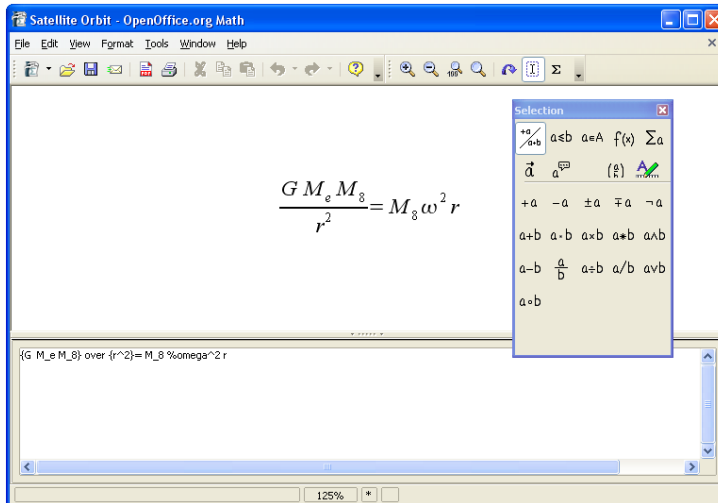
Satellite Orbit - OpenOffice.org Math

File Edit View Format Tools Window Help

$\frac{G M_e M_8}{r^2} = M_8 \omega^2 r$

Selection

$+a$ $a \leq b$ $a \in A$ $f(x)$ $\sum a$

$\vec{a}$ $a^{\square}$ $\binom{a}{b}$

$+a$ $-a$ $\pm a$ $\mp a$ $\neg a$

$a+b$ $a \cdot b$ $a \times b$ $a * b$ $a \wedge b$

$a-b$ $\frac{a}{b}$ $a \div b$ $a/b$ $a \vee b$

$a \circ b$

{G M_e M_8} over {r^2}= M_8 %omega^2 r

125% *